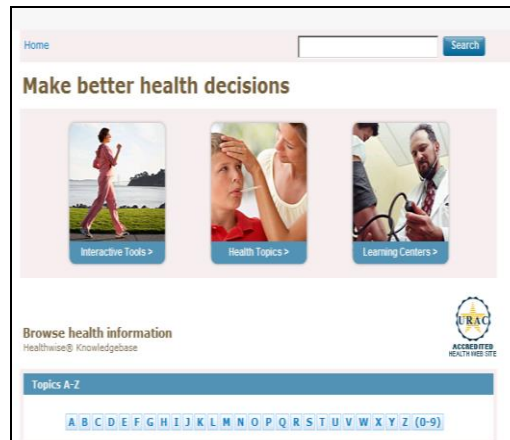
Home

Search

Make better health decisions

Interactive Tools >

Health Topics >

Learning Centers >

Browse health information
Healthwise® Knowledgebase

URAC
ACCREDITED HEALTH WEB SITE

Topics A-Z

A B C D E F G H I J K L M N O P Q R S T U V W X Y Z (0-9)